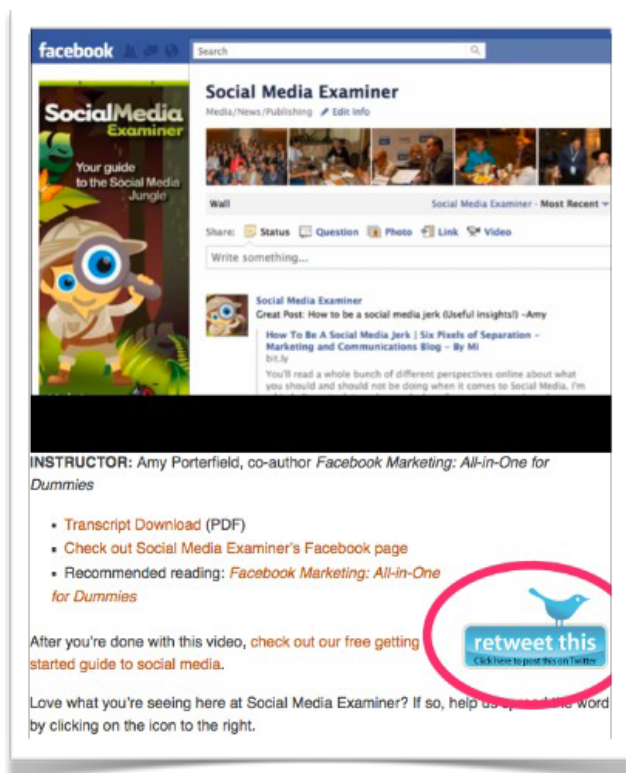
facebook

Search

SocialMedia Examiner

Your guide to the Social Media Jungle

Social Media Examiner

Media/News/Publishing Edit Info

Wall

Social Media Examiner · Most Recent

Share: Status Question Photo Link Video

Write something...

Social Media Examiner

Great Post: How to be a social media jerk (Useful insights!) ~Amy

How To Be A Social Media Jerk | Six Pixels of Separation – Marketing and Communications Blog – By Mi

bit.ly

You'll read a whole bunch of different perspectives online about what you should and should not be doing when it comes to Social Media. I'm

INSTRUCTOR: Amy Porterfield, co-author Facebook Marketing: All-in-One for Dummies

- Transcript Download (PDF)
- Check out Social Media Examiner's Facebook page
- Recommended reading: Facebook Marketing: All-in-One for Dummies

After you're done with this video, check out our free getting started guide to social media.

retweet this

Click here to post this on Twitter

Love what you're seeing here at Social Media Examiner? If so, help us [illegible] word by clicking on the icon to the right.